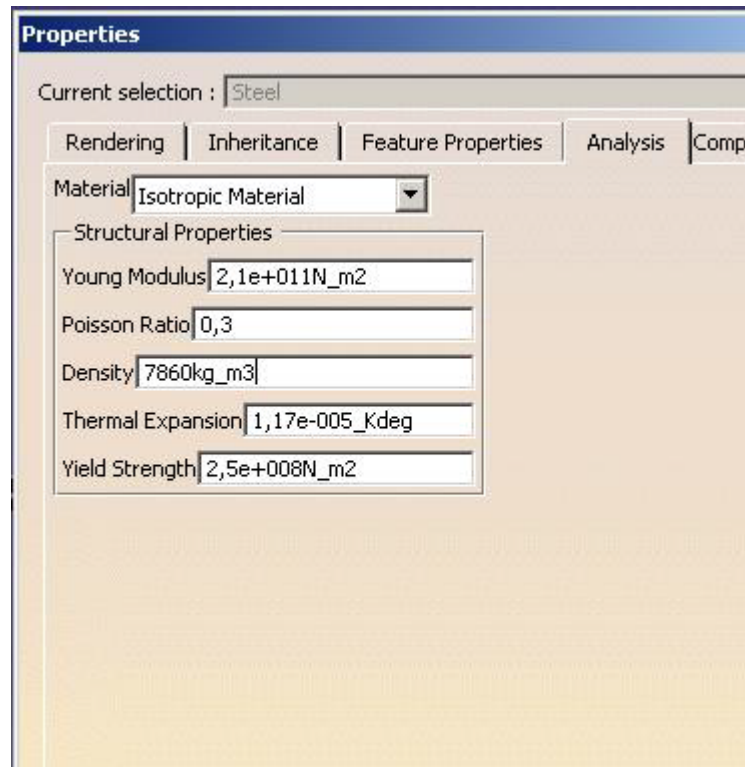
Properties

Current selection : Steel

Rendering | Inheritance | Feature Properties | Analysis | Comp

Material Isotropic Material

Structural Properties

Young Modulus 2,1e+011N_m2

Poisson Ratio 0,3

Density 7860kg_m3

Thermal Expansion 1,17e-005_Kdeg

Yield Strength 2,5e+008N_m2